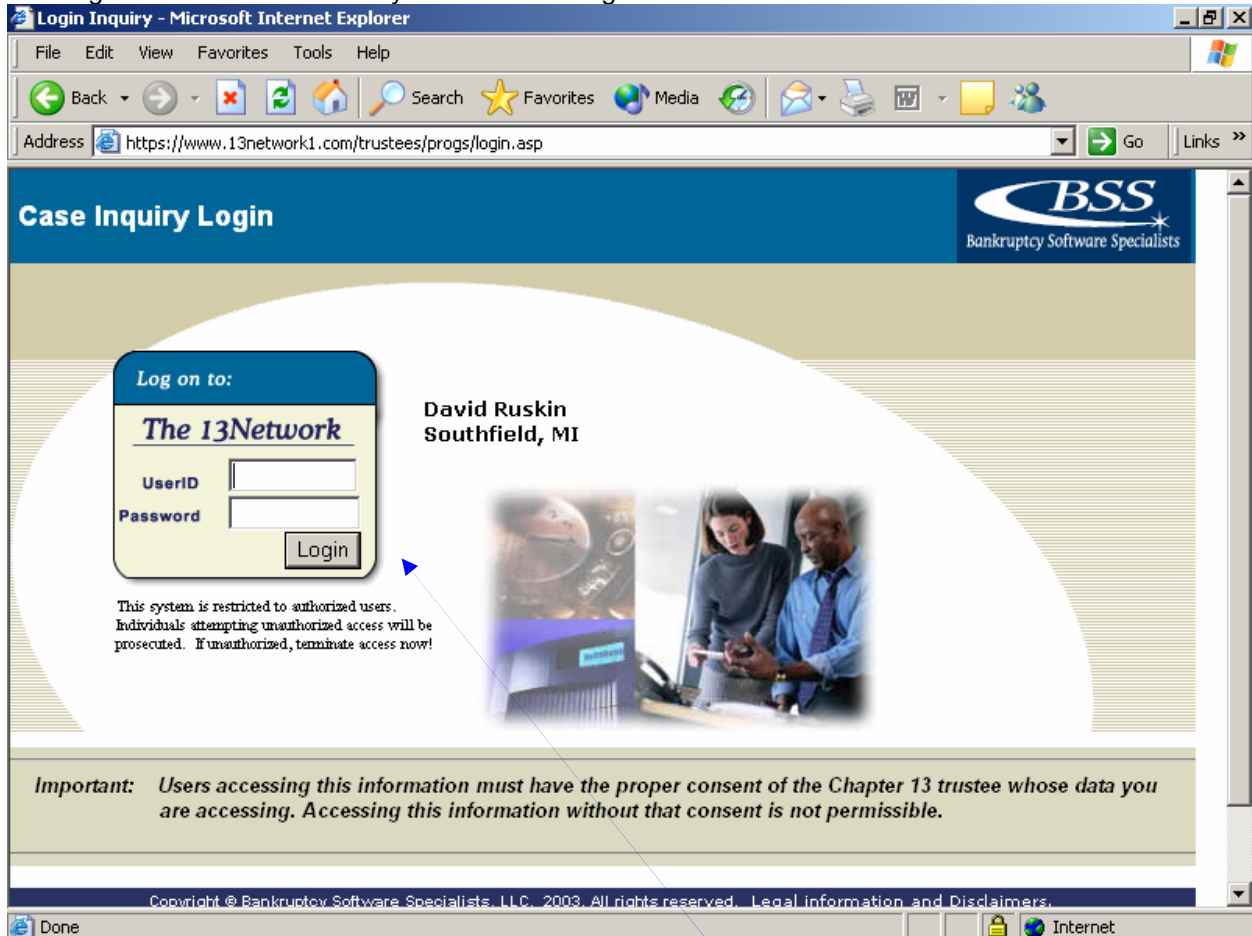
Login Inquiry - Microsoft Internet Explorer

File Edit View Favorites Tools Help

Back Search Favorites Media

Address https://www.13network1.com/trustees/progs/login.asp Go Links »

Case Inquiry Login

BSS
Bankruptcy Software Specialists

Log on to:

The 13Network

UserID
Password
Login

David Ruskin
Southfield, MI

This system is restricted to authorized users. Individuals attempting unauthorized access will be prosecuted. If unauthorized, terminate access now!

Important: Users accessing this information must have the proper consent of the Chapter 13 trustee whose data you are accessing. Accessing this information without that consent is not permissible.

Copyright © Bankruptcy Software Specialists, LLC, 2003. All rights reserved. Legal information and Disclaimers.

Done Internet